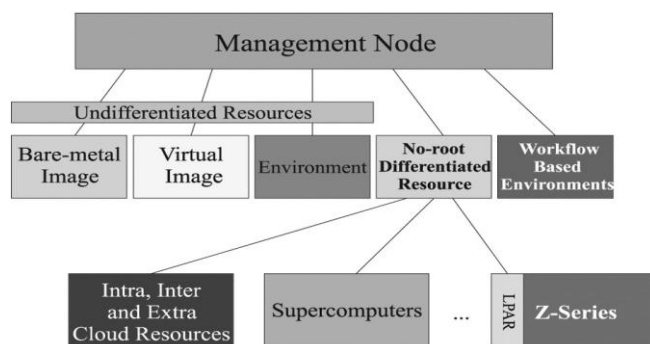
Management Node

Undifferentiated Resources

Bare-metal Image

Virtual Image

Environment

No-root Differentiated Resource

Workflow Based Environments

Intra, Inter and Extra Cloud Resources

Supercomputers

...

LPAR

Z-Series